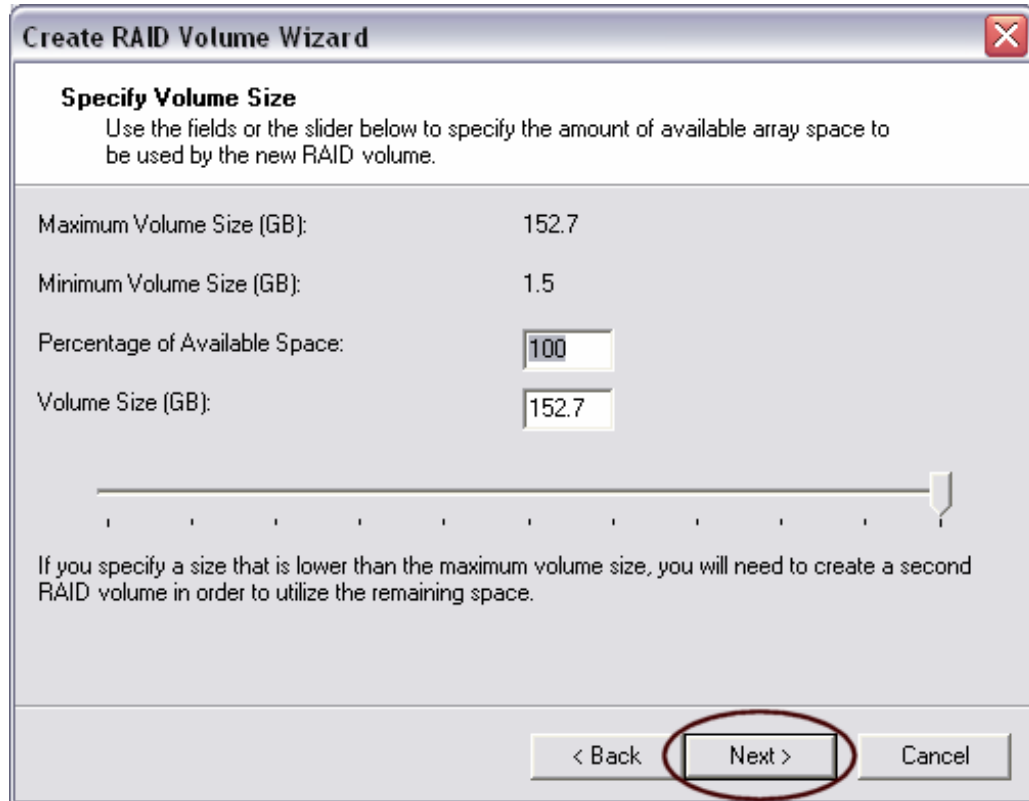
Create RAID Volume Wizard

Specify Volume Size
Use the fields or the slider below to specify the amount of available array space to be used by the new RAID volume.

Maximum Volume Size (GB): 152.7

Minimum Volume Size (GB): 1.5

Percentage of Available Space: 100

Volume Size (GB): 152.7

If you specify a size that is lower than the maximum volume size, you will need to create a second RAID volume in order to utilize the remaining space.

< Back
Next >
Cancel